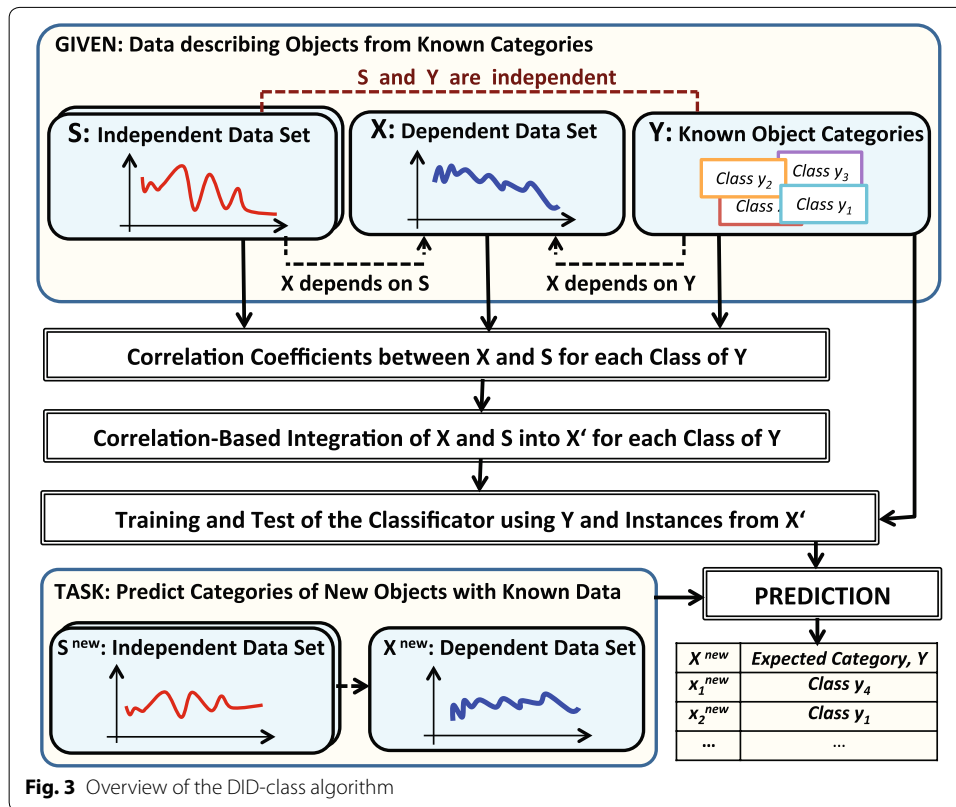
GIVEN: Data describing Objects from Known Categories

S and Y are independent

S: Independent Data Set

X: Dependent Data Set

Y: Known Object Categories

Class $y_2$

Class $y_3$

Class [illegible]

Class $y_1$

X depends on S

X depends on Y

Correlation Coefficients between X and S for each Class of Y

Correlation-Based Integration of X and S into X‘ for each Class of Y

Training and Test of the Classificator using Y and Instances from X‘

TASK: Predict Categories of New Objects with Known Data

PREDICTION

$S^{new}$: Independent Data Set

$X^{new}$: Dependent Data Set

| $X^{new}$ | Expected Category, Y |
|---|---|
| $x_1^{new}$ | Class $y_4$ |
| $x_2^{new}$ | Class $y_1$ |
| ... | ... |

Fig. 3 Overview of the DID-class algorithm